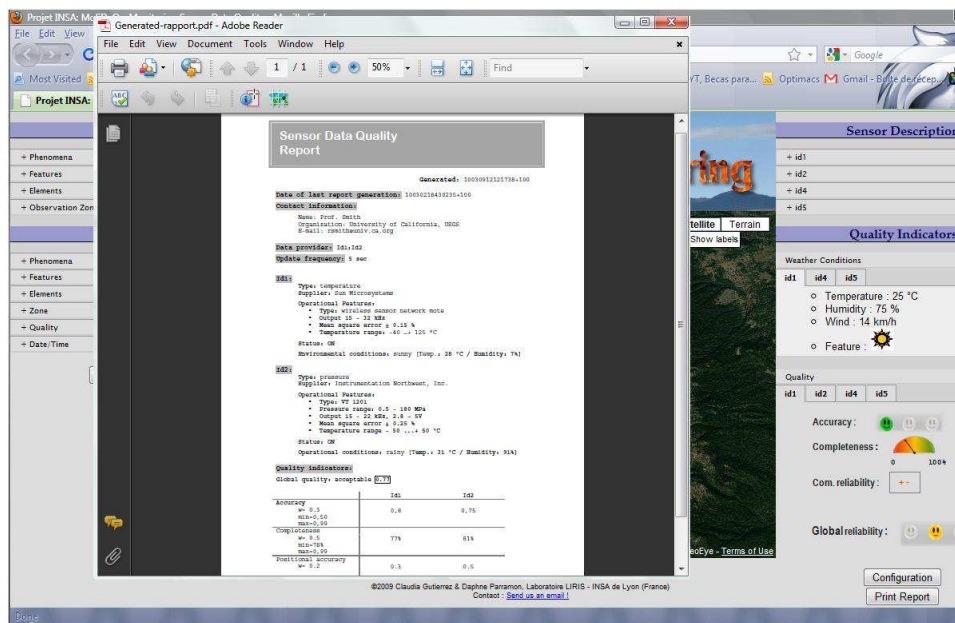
Projet INSA: Mo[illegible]

File Edit View

Most Visited

Projet INSA:

+ Phenomena
+ Features
+ Elements
+ Observation Zon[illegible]

+ Phenomena
+ Features
+ Elements
+ Zone
+ Quality
+ Date/Time

Generated-rapport.pdf - Adobe Reader

File Edit View Document Tools Window Help

1 / 1 50% Find

Sensor Data Quality Report

Generated: 20090912125738+100

Date of last report generation: 20090210430235+100

Contact information:
Name: Prof. Smith
Organization: University of California, USGS
E-mail: rsmith@univ.ca.org

Data provider: Id1;Id2

Update frequency: 5 sec

Id1:
Type: temperature
Supplier: Sun Microsystems

Operational Features:
• Type: wireless sensor network mote
• Output 15 - 32 kHz
• Mean square error ± 0.15 %
• Temperature range: -40 ...+ 125 °C

Status: ON

Environmental conditions: sunny [Temp.: 28 °C / Humidity: 7%]

Id2:
Type: pressure
Supplier: Instrumentation Northeast, Inc.

Operational Features:
• Type: VT 1201
• Pressure range: 0.5 - 180 MPa
• Output 15 - 32 kHz, 2.8 - 5V
• Mean square error ± 0.25 %
• Temperature range - 50 ...+ 50 °C

Status: ON

Operational conditions: rainy [Temp.: 31 °C / Humidity: 91%]

Quality indicators:

Global quality: acceptable 0.77

| | Id1 | Id2 |
|---|---|---|
| Accuracy w= 0.3 min=0.50 max=0.99 | 0.8 | 0.75 |
| Completeness w= 0.5 min=70% max=0.99 | 77% | 81% |
| Positional accuracy w= 0.2 | 0.3 | 0.5 |

Google

YT, Becas para... Optimacs Gmail - Boîte de récep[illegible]

ring

tellite Terrain
Show labels

eoEye - Terms of Use

Sensor Description

+ id1
+ id2
+ id4
+ id5

Quality Indicators

Weather Conditions

id1 id4 id5

Temperature : 25 °C
Humidity : 75 %
Wind : 14 km/h

Feature :

Quality

id1 id2 id4 id5

Accuracy :

Completeness :

0 100%

Com. reliability :

Global reliability :

Configuration

Print Report

©2009 Claudia Gutierrez & Daphne Parramon, Laboratoire LIRIS - INSA de Lyon (France)
Contact : Send us an email !

Done